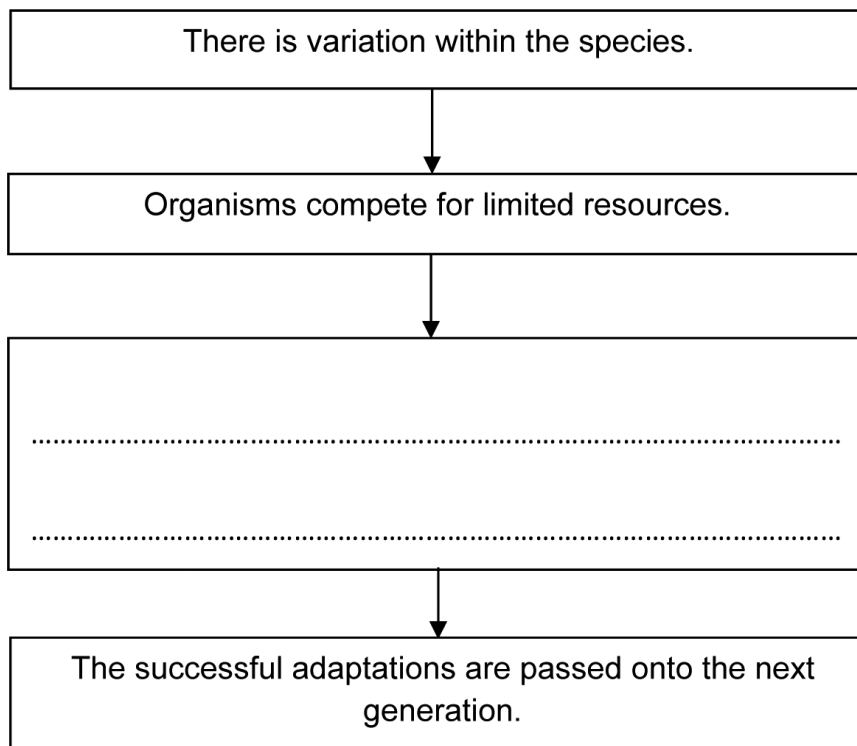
There is variation within the species.

Organisms compete for limited resources.

....................................................................................................

....................................................................................................

The successful adaptations are passed onto the next generation.